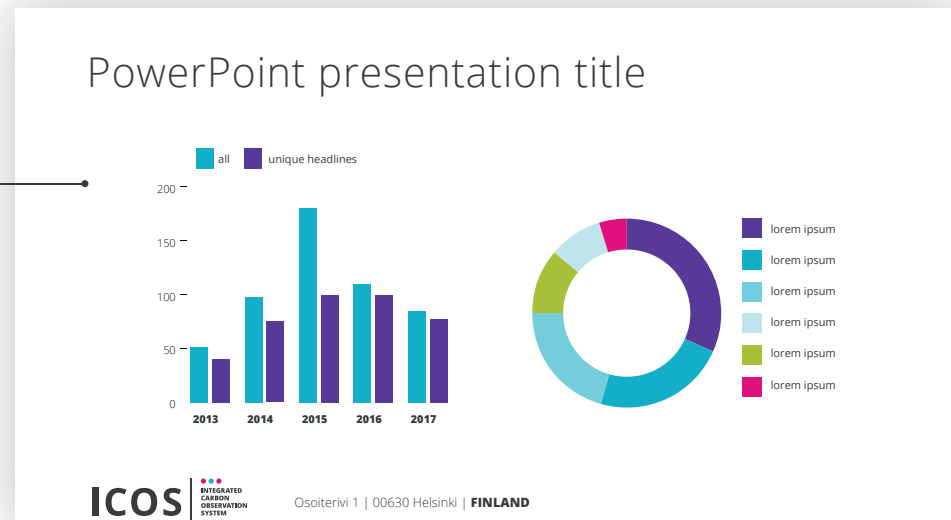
PowerPoint presentation title

all unique headlines

200
150
100
50
0

2013 2014 2015 2016 2017

lorem ipsum
lorem ipsum
lorem ipsum
lorem ipsum
lorem ipsum
lorem ipsum

ICOS INTEGRATED CARBON OBSERVATION SYSTEM

Osoiterivi 1 | 00630 Helsinki | FINLAND